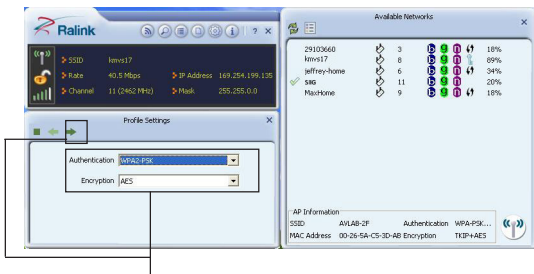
Ralink

? X

SSID kmvs17
Rate 40.5 Mbps
IP Address 169.254.199.135
Channel 11 (2462 MHz)
Mask 255.255.0.0

Profile Settings

Authentication WPA2-PSK
Encryption AES

Available Networks

| | | | |
|---|---|---|---|
| 29103660 | 3 | b g n | 18% |
| kmvs17 | 8 | b g n | 89% |
| jeffrey-home | 6 | b g n | 34% |
| sag | 11 | b g n | 20% |
| MaxHome | 9 | b g n | 18% |

AP Information
SSID AVLAB-2F Authentication WPA-PSK...
MAC Address 00-26-5A-C5-3D-AB Encryption TKIP+AES